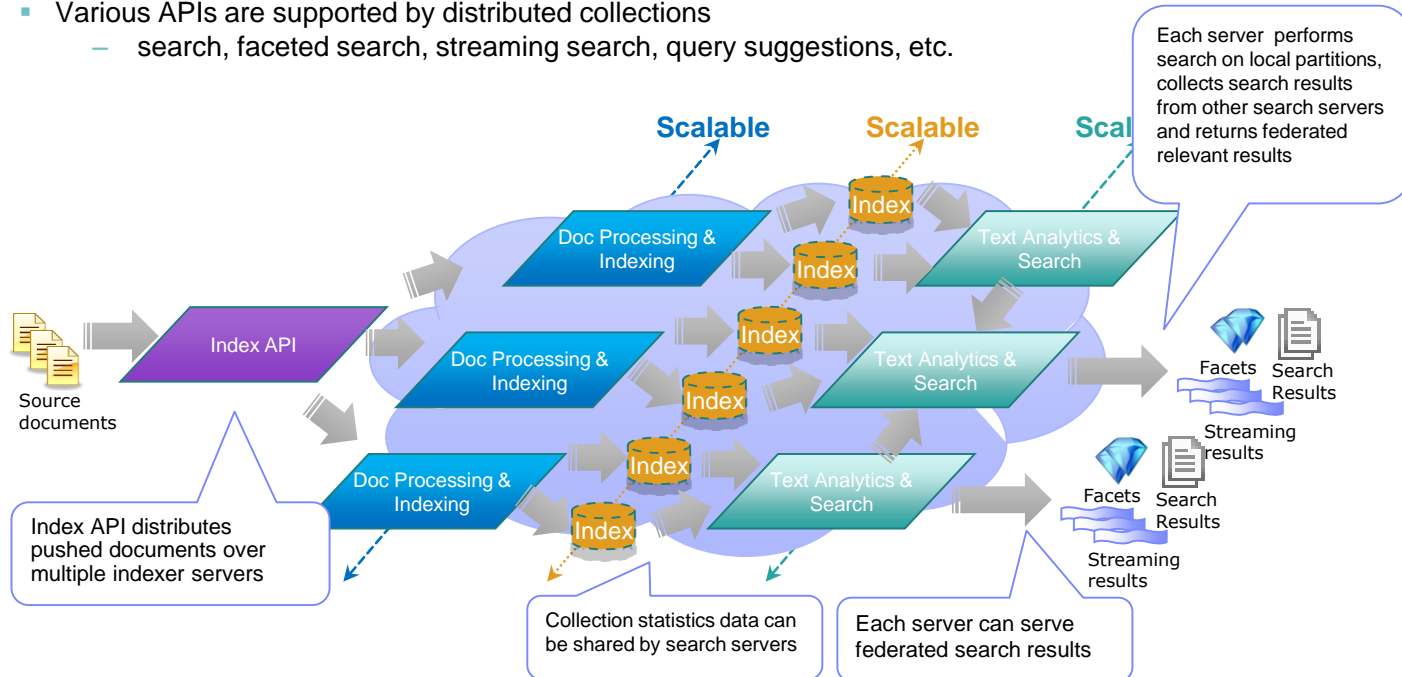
- Various APIs are supported by distributed collections
  - search, faceted search, streaming search, query suggestions, etc.

Each server performs search on local partitions, collects search results from other search servers and returns federated relevant results

Scalable

Scalable

Scal

Doc Processing & Indexing

Index

Index

Text Analytics & Search

Source documents

Index API

Index

Doc Processing & Indexing

Text Analytics & Search

Facets

Search Results

Index

Streaming results

Doc Processing & Indexing

Index

Text Analytics & Search

Facets

Search Results

Index

Index API distributes pushed documents over multiple indexer servers

Streaming results

Collection statistics data can be shared by search servers

Each server can serve federated search results